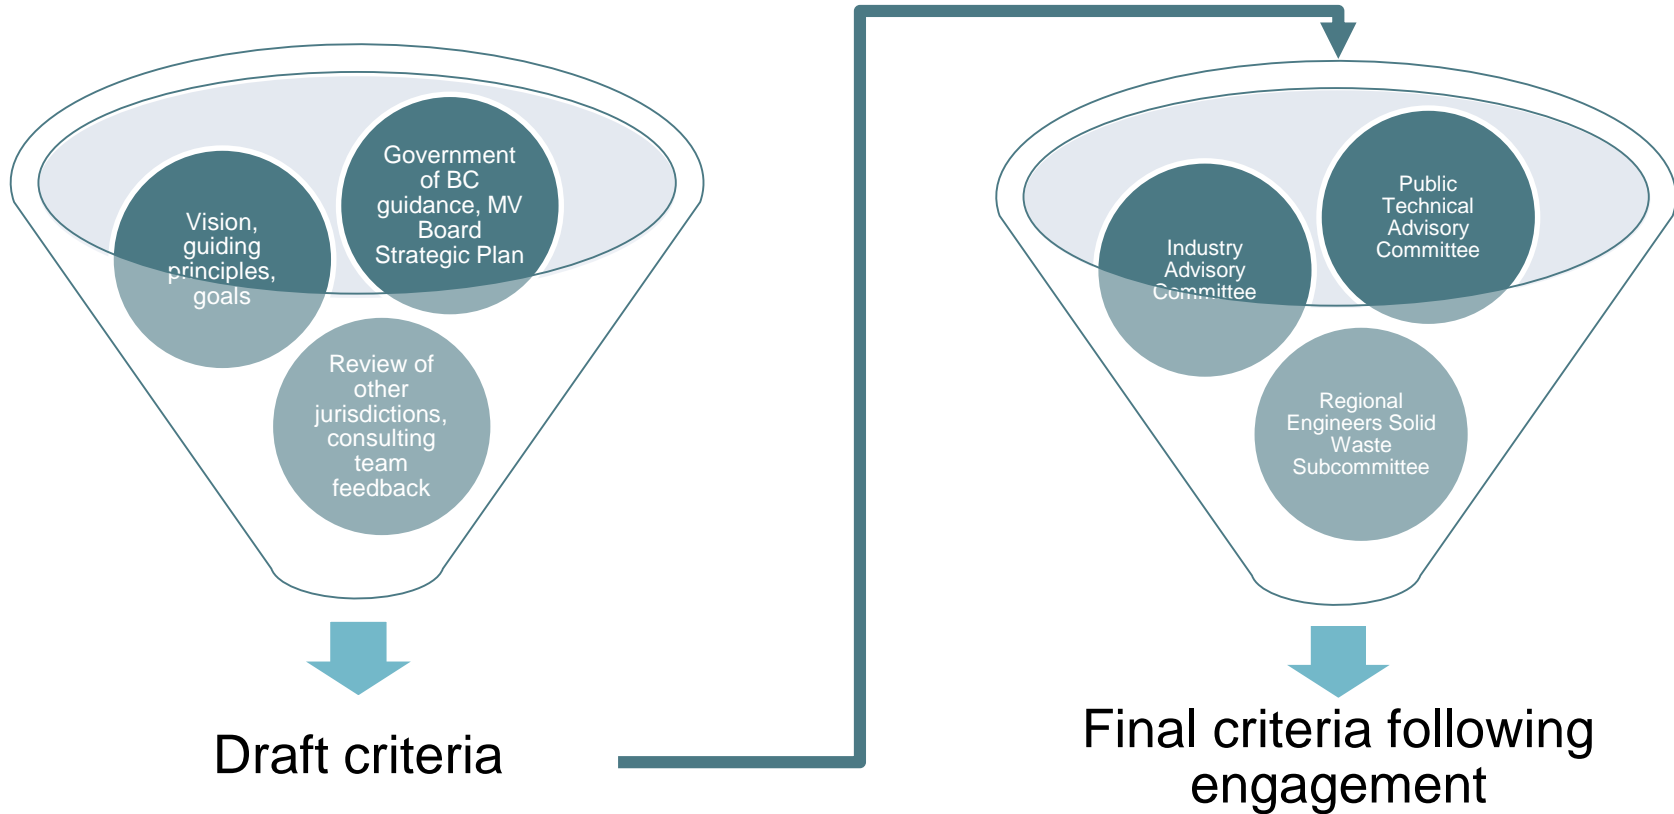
Vision, guiding principles, goals

Government of BC guidance, MV Board Strategic Plan

Review of other jurisdictions, consulting team feedback

Draft criteria

Industry Advisory Committee

Public Technical Advisory Committee

Regional Engineers Solid Waste Subcommittee

Final criteria following engagement